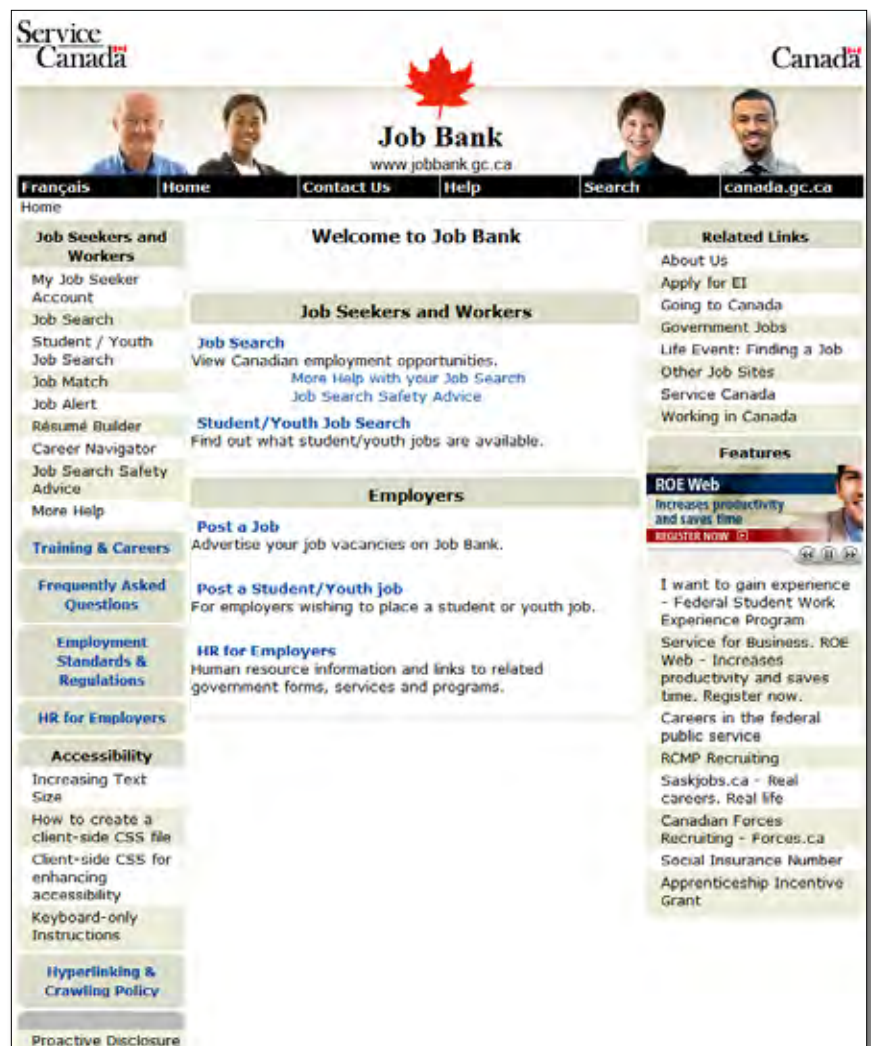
Service Canada

Canada

Job Bank
www.jobbank.gc.ca

Français | Home | Contact Us | Help | Search | canada.gc.ca

Home

Job Seekers and Workers
My Job Seeker Account
Job Search
Student / Youth Job Search
Job Match
Job Alert
Résumé Builder
Career Navigator
Job Search Safety Advice
More Help

Training & Careers

Frequently Asked Questions

Employment Standards & Regulations

HR for Employers

Accessibility
Increasing Text Size
How to create a client-side CSS file
Client-side CSS for enhancing accessibility
Keyboard-only Instructions

Hyperlinking & Crawling Policy

Proactive Disclosure

Welcome to Job Bank

Job Seekers and Workers

Job Search
View Canadian employment opportunities.
More Help with your Job Search
Job Search Safety Advice

Student/Youth Job Search
Find out what student/youth jobs are available.

Employers

Post a Job
Advertise your job vacancies on Job Bank.

Post a Student/Youth job
For employers wishing to place a student or youth job.

HR for Employers
Human resource information and links to related government forms, services and programs.

Related Links
About Us
Apply for EI
Going to Canada
Government Jobs
Life Event: Finding a Job
Other Job Sites
Service Canada
Working in Canada

Features

ROE Web
Increases productivity and saves time
REGISTER NOW

I want to gain experience - Federal Student Work Experience Program
Service for Business. ROE Web - Increases productivity and saves time. Register now.
Careers in the federal public service
RCMP Recruiting
Saskjobs.ca - Real careers. Real life
Canadian Forces Recruiting - Forces.ca
Social Insurance Number
Apprenticeship Incentive Grant